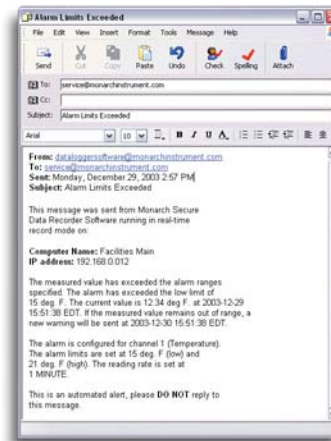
Alarm Limits Exceeded

File Edit View Insert Format Tools Message Help

Send Cut Copy Paste Undo Check Spelling Attach

To: service@monarchinstrument.com
Cc:
Subject: Alarm Limits Exceeded

Arial 10 B I U A

From: dataloggersoftware@monarchinstrument.com
To: service@monarchinstrument.com
Sent: Monday, December 29, 2003 2:57 PM
Subject: Alarm Limits Exceeded

This message was sent from Monarch Secure Data Recorder Software running in real-time record mode on:

Computer Name: Facilities Main
IP address: 192.168.0.012

The measured value has exceeded the alarm ranges specified. The alarm has exceeded the low limit of 15 deg. F. The current value is 12.34 deg F. at 2003-12-29 15:51:38 EDT. If the measured value remains out of range, a new warning will be sent at 2003-12-30 15:51:38 EDT.

The alarm is configured for channel 1 (Temperature). The alarm limits are set at 15 deg. F (low) and 21 deg. F (high). The reading rate is set at 1 MINUTE.

This is an automated alert, please DO NOT reply to this message.